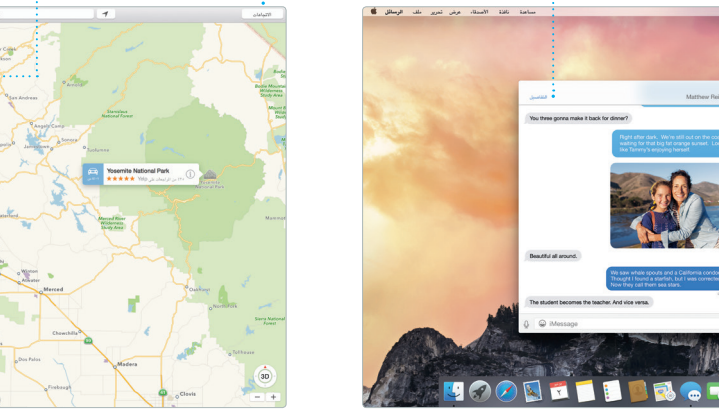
الاتجاهات

San Andreas

Angels Camp

Stanislaus National Forest

Bodie Mountain Wilderness Study Area

Yosemite National Park

★★★★★ Yelp

Mammoth

Merced

Chowchilla

Madera

Oakhurst

Sierra National Forest

Clovis

Dos Palos

Firebaugh

3D

− +

الرسائل ملف تحرير عرض الأصدقاء نافذة مساعدة

التفاصيل

Matthew Re

You three gonna make it back for dinner?

Right after dark. We're still out on the co waiting for that big fat orange sunset. Lo like Tammy's enjoying herself.

Beautiful all around.

We saw whale spouts and a California condo Thought I found a starfish, but I was correcte Now they call them sea stars.

The student becomes the teacher. And vice versa.

iMessage